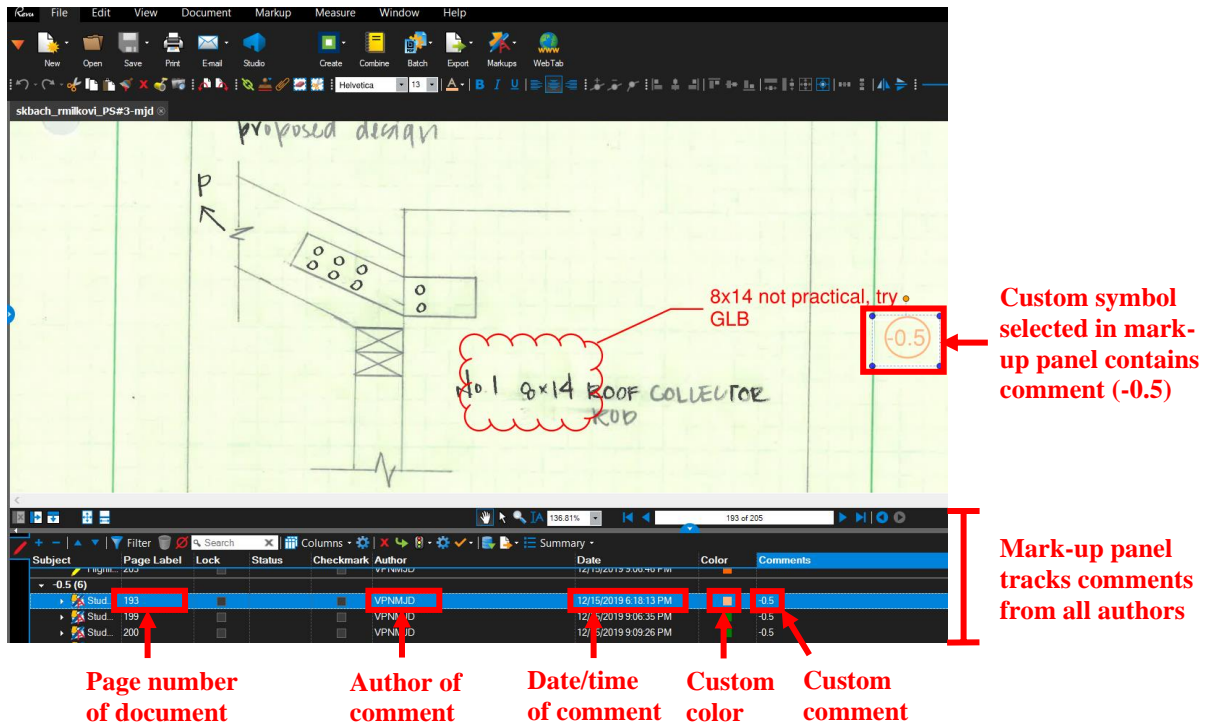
Revu File Edit View Document Markup Measure Window Help

New Open Save Print E-mail Studio Create Combine Batch Export Markups WebTab

Helvetica 13

skbach_rmilkovi_PS#3-mjd

proposed design

P

8x14 not practical, try GLB

No.1 8x14 ROOF COLLECTOR ROD

-0.5

Custom symbol selected in mark-up panel contains comment (-0.5)

136.81% 193 of 205

Filter Search Columns Summary

| Subject | Page Label | Lock | Status | Checkmark | Author | Date | Color | Comments |
|---|---|---|---|---|---|---|---|---|
| Highli... | 205 | | | | VPNMJD | 12/15/2019 9:06:46 PM | | |
| -0.5 (6) | | | | | | | | |
| Stud... | 193 | | | | VPNMJD | 12/15/2019 6:18:13 PM | | -0.5 |
| Stud... | 199 | | | | VPNMJD | 12/15/2019 9:06:35 PM | | -0.5 |
| Stud... | 200 | | | | VPNMJD | 12/15/2019 9:09:26 PM | | -0.5 |

Mark-up panel tracks comments from all authors

Page number of document

Author of comment

Date/time of comment

Custom color

Custom comment